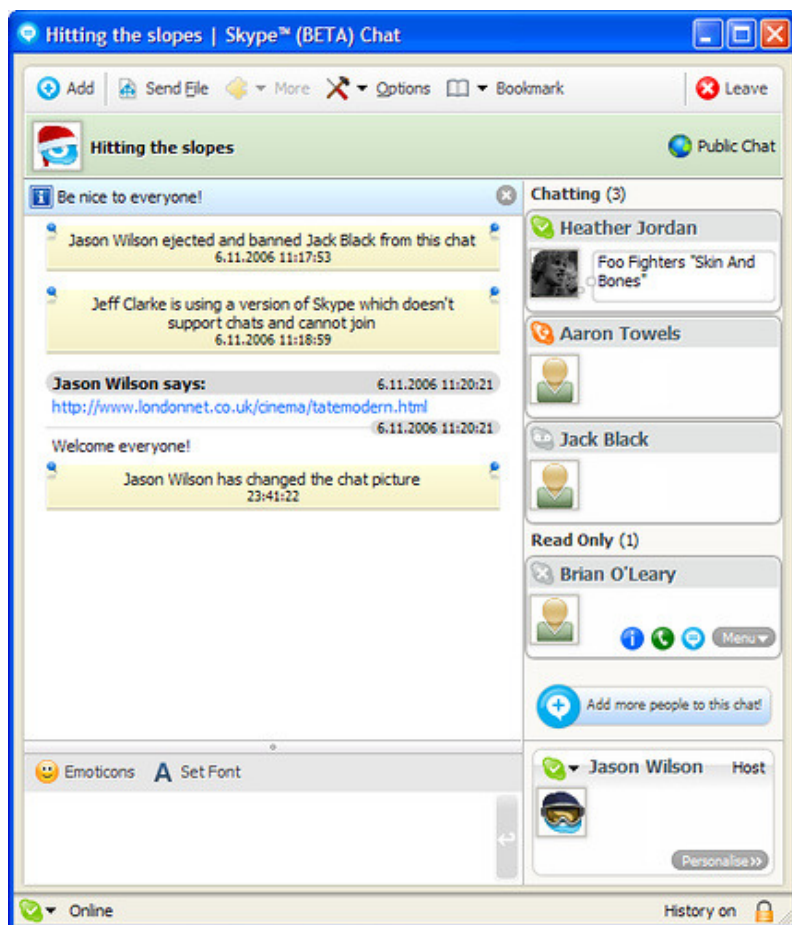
Hitting the slopes | Skype™ (BETA) Chat

Add | Send File | More | Options | Bookmark | Leave

Hitting the slopes

Public Chat

Be nice to everyone!

Jason Wilson ejected and banned Jack Black from this chat
6.11.2006 11:17:53

Jeff Clarke is using a version of Skype which doesn't support chats and cannot join
6.11.2006 11:18:59

Jason Wilson says: 6.11.2006 11:20:21
http://www.londonnet.co.uk/cinema/tatemodern.html
6.11.2006 11:20:21
Welcome everyone!

Jason Wilson has changed the chat picture
23:41:22

Emoticons | Set Font

Chatting (3)

Heather Jordan
Foo Fighters "Skin And Bones"

Aaron Towels

Jack Black

Read Only (1)

Brian O'Leary
Menu

Add more people to this chat!

Jason Wilson Host
Personalise

Online

History on